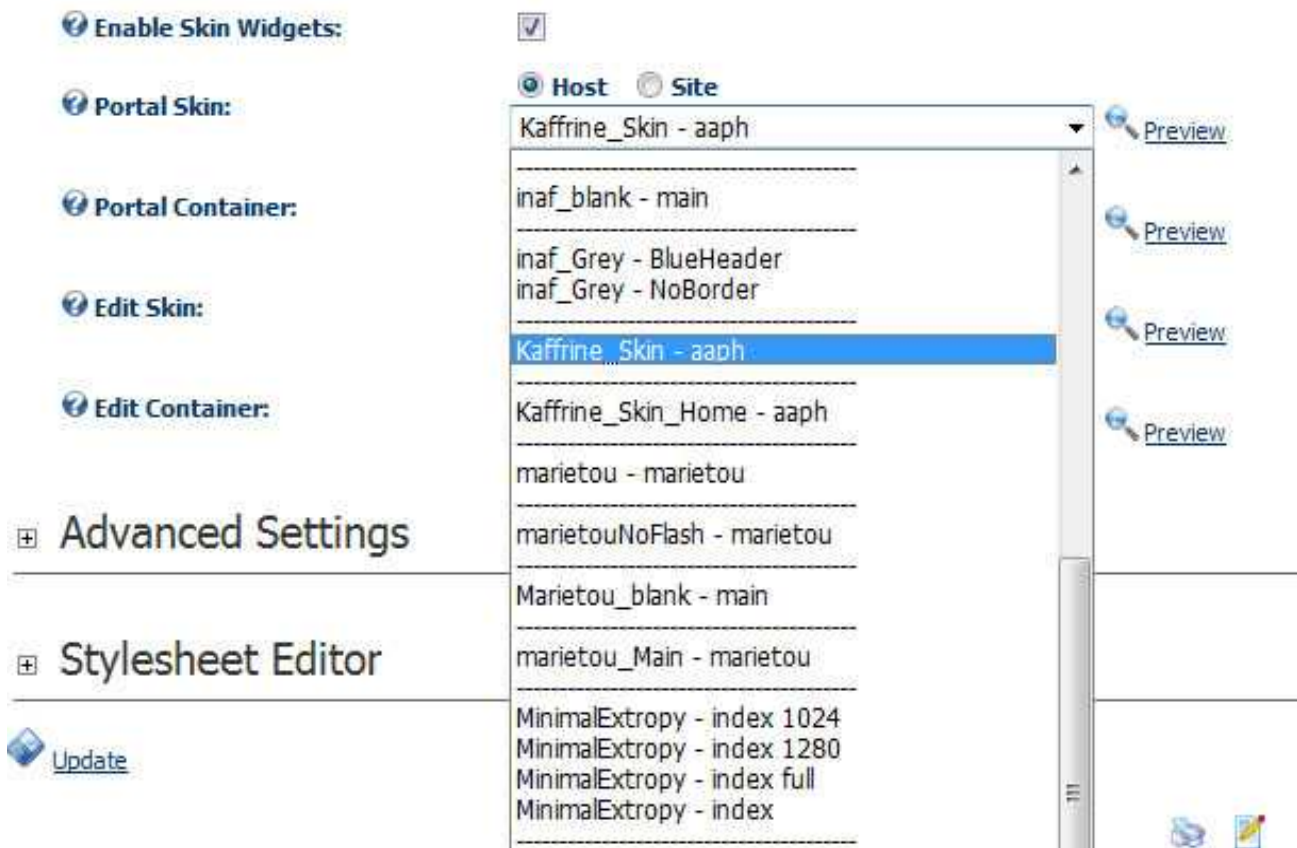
Enable Skin Widgets:

Portal Skin:

Host Site

Kaffrine_Skin - aaph

Preview

Portal Container:

Preview

Edit Skin:

Preview

Edit Container:

Preview

------------------------------
inaf_blank - main
------------------------------
inaf_Grey - BlueHeader
inaf_Grey - NoBorder
------------------------------
Kaffrine_Skin - aaph
------------------------------
Kaffrine_Skin_Home - aaph
------------------------------
marietou - marietou
------------------------------
marietouNoFlash - marietou
------------------------------
Marietou_blank - main
------------------------------
marietou_Main - marietou
------------------------------
MinimalExtropy - index 1024
MinimalExtropy - index 1280
MinimalExtropy - index full
MinimalExtropy - index
------------------------------

Advanced Settings

Stylesheet Editor

Update